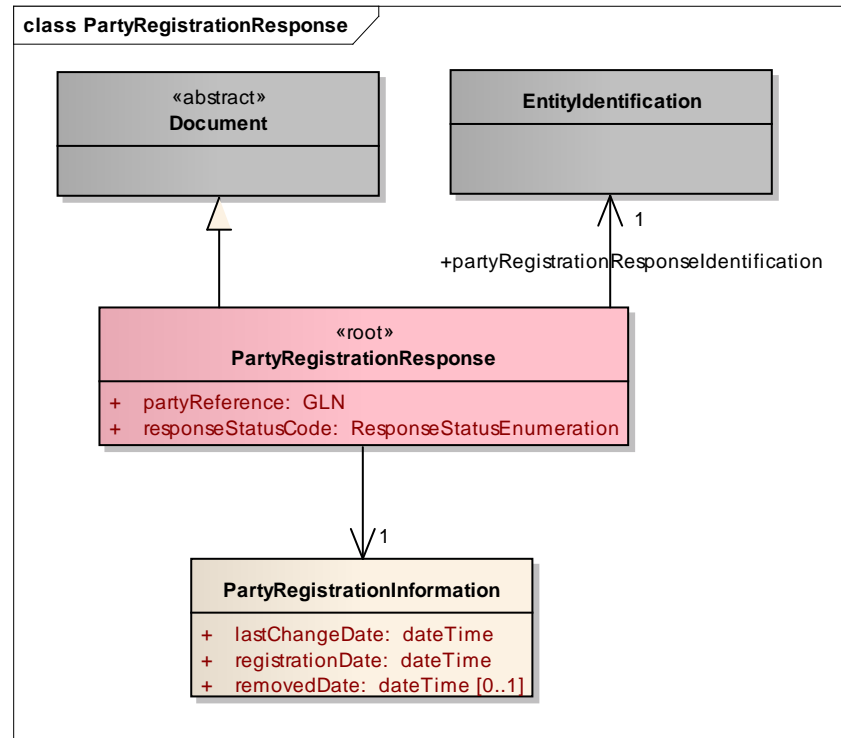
class PartyRegistrationResponse

«abstract»
Document

EntityIdentification

1

+partyRegistrationResponseIdentification

«root»
PartyRegistrationResponse

+ partyReference: GLN
+ responseStatusCode: ResponseStatusEnumeration

1

PartyRegistrationInformation

+ lastChangeDate: dateTime
+ registrationDate: dateTime
+ removedDate: dateTime [0..1]